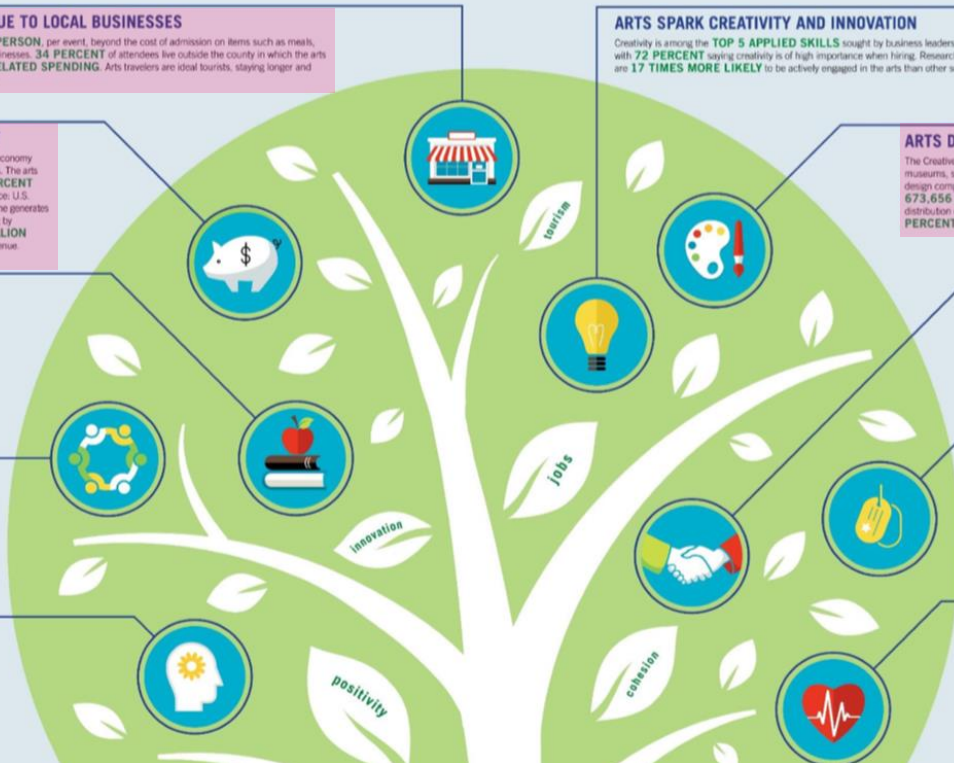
UE TO LOCAL BUSINESSES

PERSON, per event, beyond the cost of admission on items such as meals, inesses. 34 PERCENT of attendees live outside the county in which the arts ELATED SPENDING. Arts travelers are ideal tourists, staying longer and

economy . The arts RCENT ce: U.S. he generates by LION enue.

ARTS SPARK CREATIVITY AND INNOVATION

Creativity is among the TOP 5 APPLIED SKILLS sought by business leaders with 72 PERCENT saying creativity is of high importance when hiring. Researc are 17 TIMES MORE LIKELY to be actively engaged in the arts than other s

ARTS D

The Creativ museums, design comp 673,656 distribution PERCENT

tourism

jobs

innovation

positivity

cohesion